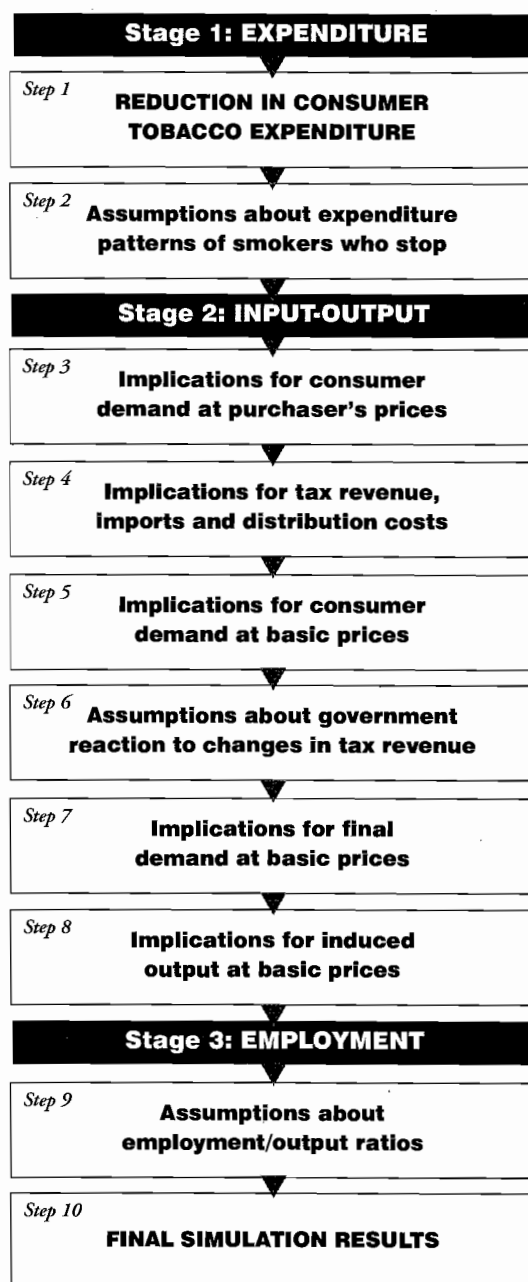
Stage 1: EXPENDITURE

Step 1
REDUCTION IN CONSUMER TOBACCO EXPENDITURE

Step 2
Assumptions about expenditure patterns of smokers who stop

Stage 2: INPUT-OUTPUT

Step 3
Implications for consumer demand at purchaser's prices

Step 4
Implications for tax revenue, imports and distribution costs

Step 5
Implications for consumer demand at basic prices

Step 6
Assumptions about government reaction to changes in tax revenue

Step 7
Implications for final demand at basic prices

Step 8
Implications for induced output at basic prices

Stage 3: EMPLOYMENT

Step 9
Assumptions about employment/output ratios

Step 10
FINAL SIMULATION RESULTS